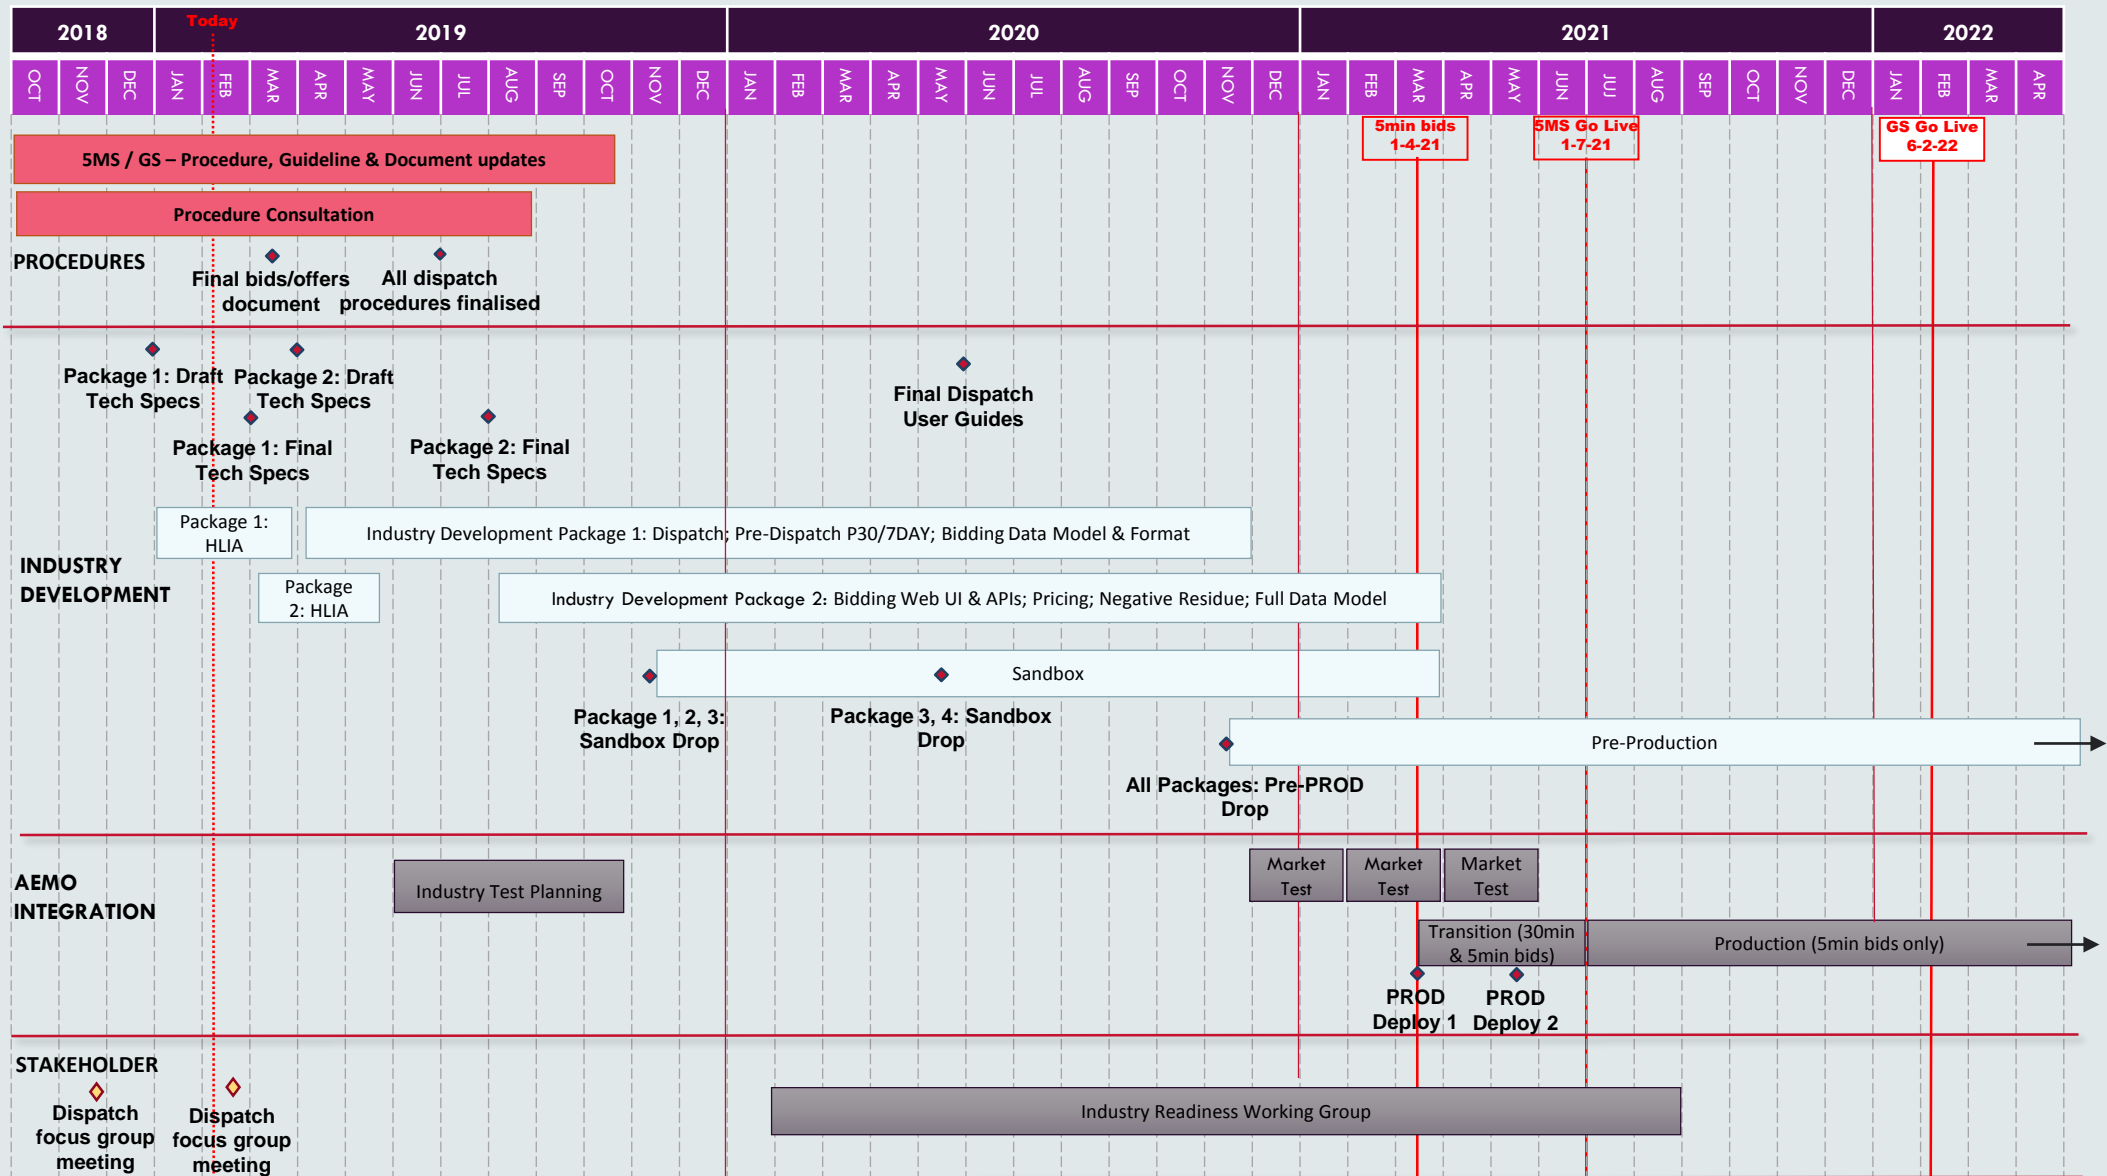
| 2018 | 2019 | 2020 | 2021 | 2022 |
|---|---|---|---|---|

Today

OCT NOV DEC JAN FEB MAR APR MAY JUN JUL AUG SEP OCT NOV DEC JAN FEB MAR APR MAY JUN JUL AUG SEP OCT NOV DEC JAN FEB MAR APR MAY JUN JUL AUG SEP OCT NOV DEC JAN FEB MAR APR

5min bids 1-4-21

5MS Go Live 1-7-21

GS Go Live 6-2-22

5MS / GS – Procedure, Guideline & Document updates

Procedure Consultation

PROCEDURES

Final bids/offers document

All dispatch procedures finalised

Package 1: Draft Tech Specs

Package 2: Draft Tech Specs

Final Dispatch User Guides

Package 1: Final Tech Specs

Package 2: Final Tech Specs

Package 1: HLIA

Industry Development Package 1: Dispatch; Pre-Dispatch P30/7DAY; Bidding Data Model & Format

INDUSTRY DEVELOPMENT

Package 2: HLIA

Industry Development Package 2: Bidding Web UI & APIs; Pricing; Negative Residue; Full Data Model

Sandbox

Package 1, 2, 3: Sandbox Drop

Package 3, 4: Sandbox Drop

Pre-Production

All Packages: Pre-PROD Drop

AEMO INTEGRATION

Industry Test Planning

Market Test

Market Test

Market Test

Transition (30min & 5min bids)

Production (5min bids only)

PROD Deploy 1

PROD Deploy 2

STAKEHOLDER

Dispatch focus group meeting

Dispatch focus group meeting

Industry Readiness Working Group